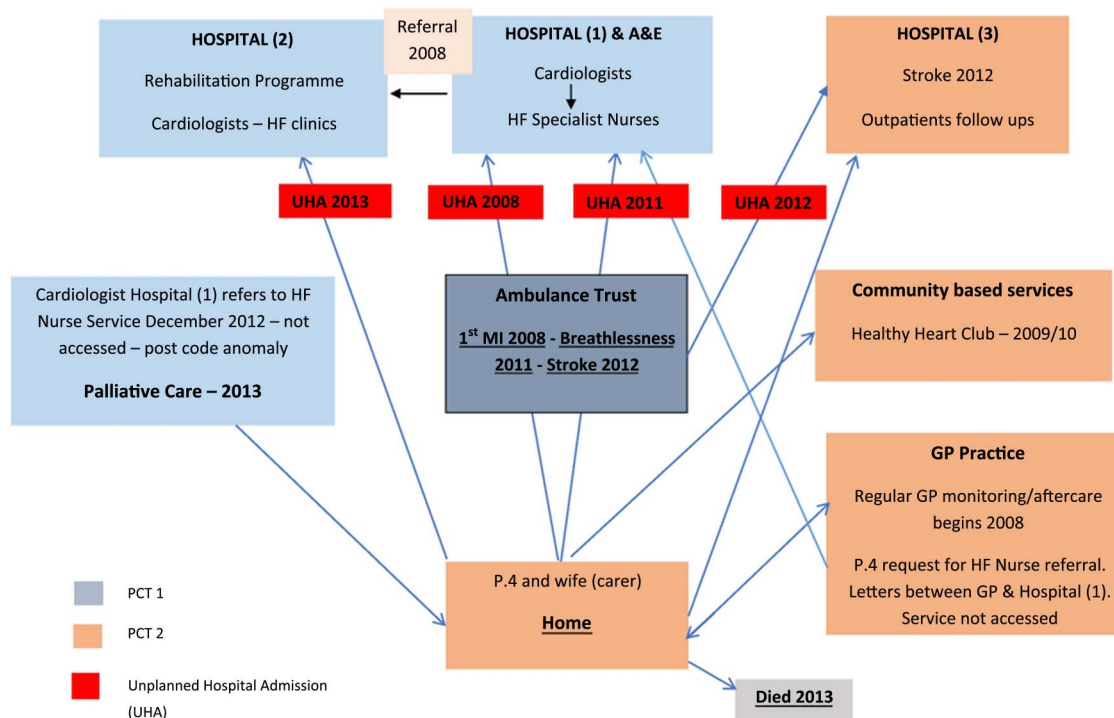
HOSPITAL (2)

Rehabilitation Programme

Cardiologists – HF clinics

Referral 2008

HOSPITAL (1) & A&E

Cardiologists

HF Specialist Nurses

HOSPITAL (3)

Stroke 2012

Outpatients follow ups

UHA 2013

UHA 2008

UHA 2011

UHA 2012

Cardiologist Hospital (1) refers to HF Nurse Service December 2012 – not accessed – post code anomaly

Palliative Care – 2013

Ambulance Trust

$1^{st}$ MI 2008 - Breathlessness 2011 - Stroke 2012

Community based services

Healthy Heart Club – 2009/10

GP Practice

Regular GP monitoring/aftercare begins 2008

P.4 request for HF Nurse referral. Letters between GP & Hospital (1). Service not accessed

P.4 and wife (carer)

Home

Died 2013

PCT 1

PCT 2

Unplanned Hospital Admission (UHA)